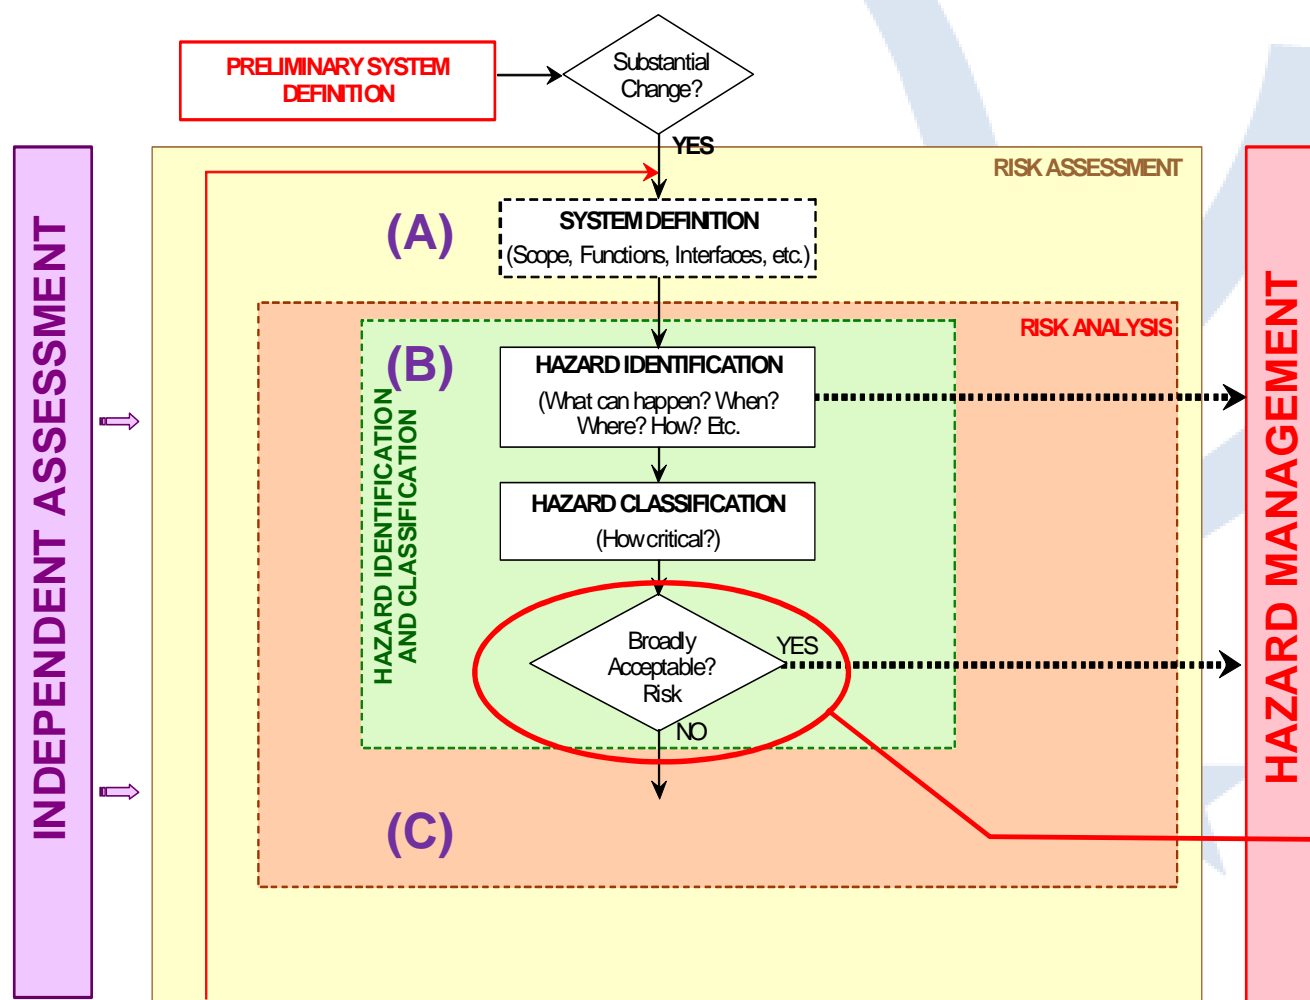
PRELIMINARY SYSTEM DEFINITION

Substantial Change?

YES

RISK ASSESSMENT

INDEPENDENT ASSESSMENT

(A)

SYSTEM DEFINITION
(Scope, Functions, Interfaces, etc.)

RISK ANALYSIS

(B)

HAZARD IDENTIFICATION AND CLASSIFICATION

HAZARD IDENTIFICATION
(What can happen? When? Where? How? Etc.)

HAZARD CLASSIFICATION
(How critical?)

Broadly Acceptable? Risk

YES

NO

(C)

HAZARD MANAGEMENT